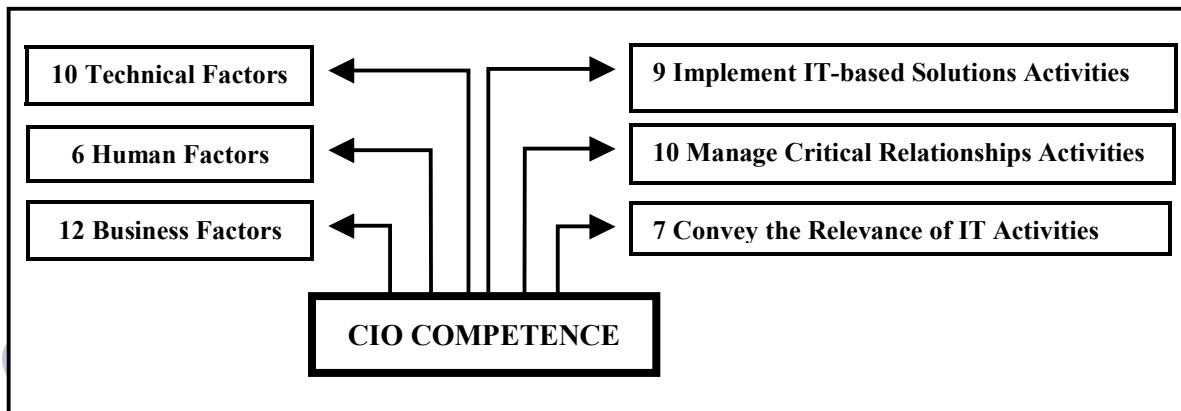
10 Technical Factors

6 Human Factors

12 Business Factors

9 Implement IT-based Solutions Activities

10 Manage Critical Relationships Activities

7 Convey the Relevance of IT Activities

CIO COMPETENCE